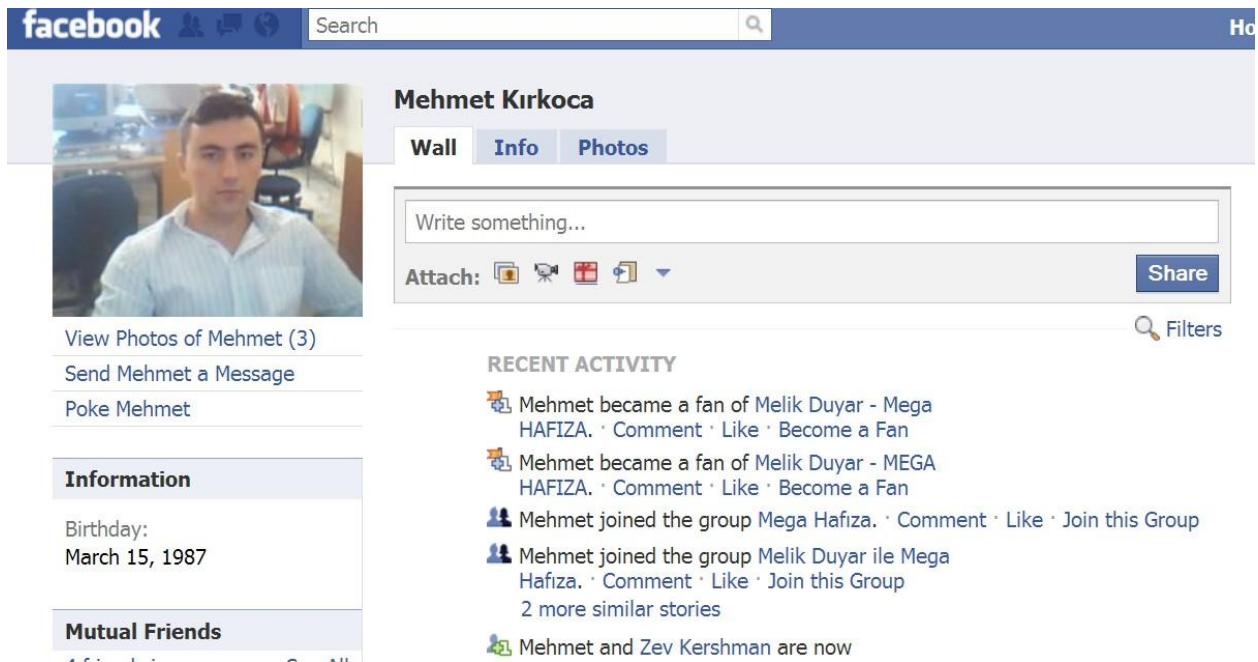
facebook Search Ho

Mehmet Kırkoca

Wall Info Photos

Write something...

Attach:

Share

Filters

View Photos of Mehmet (3)
Send Mehmet a Message
Poke Mehmet

Information

Birthday:
March 15, 1987

Mutual Friends

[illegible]

RECENT ACTIVITY

Mehmet became a fan of Melik Duyar - Mega HAFIZA. · Comment · Like · Become a Fan

Mehmet became a fan of Melik Duyar - MEGA HAFIZA. · Comment · Like · Become a Fan

Mehmet joined the group Mega Hafıza. · Comment · Like · Join this Group

Mehmet joined the group Melik Duyar ile Mega Hafıza. · Comment · Like · Join this Group
2 more similar stories

Mehmet and Zev Kershman are now